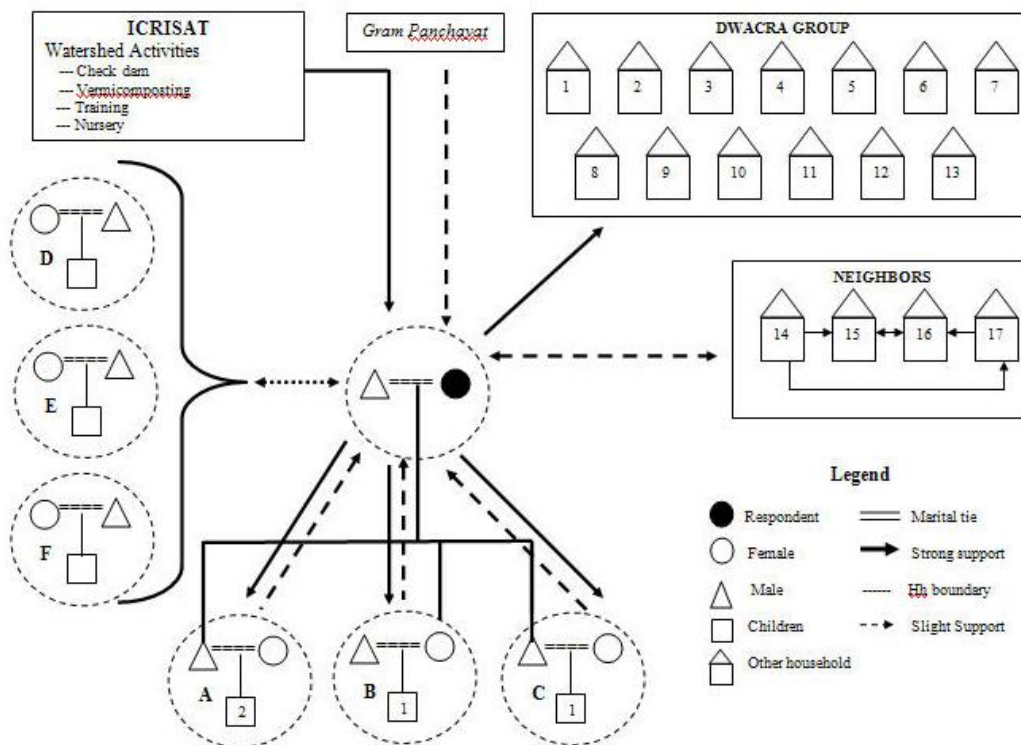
ICRISAT
Watershed Activities
--- Check dam
--- Vermicomposting
--- Training
--- Nursery

Gram Panchayat

DWACRA GROUP
1 2 3 4 5 6 7
8 9 10 11 12 13

NEIGHBORS
14 15 16 17

D
E
F

A 2
B 1
C 1

Legend
Respondent
Female
Male
Children
Other household
Marital tie
Strong support
Hh boundary
Slight Support